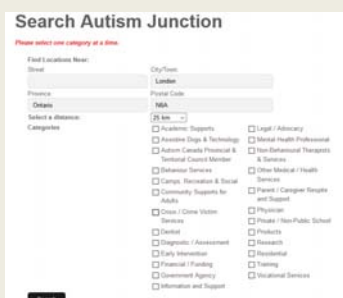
Search Autism Junction

Please select one category at a time.

Find Locations Near:
Street
City/Town
London
Province
Ontario
Postal Code
N6A
Select a distance:
25 km
Categories

Academic Supports
Assistive Dogs & Technology
Autism Canada Provincial & Territorial Council Member
Behaviour Services
Camps, Recreation & Social
Community Supports for Adults
Crisis / Crime Victim Services
Dentist
Diagnostic / Assessment
Early Intervention
Financial / Funding
Government Agency
Information and Support

Legal / Advocacy
Mental Health Professional
Non-Behavioural Therapists & Services
Other Medical / Health Services
Parent / Caregiver Respite and Support
Physician
Private / Non-Public School
Products
Research
Residential
Training
Vocational Services

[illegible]